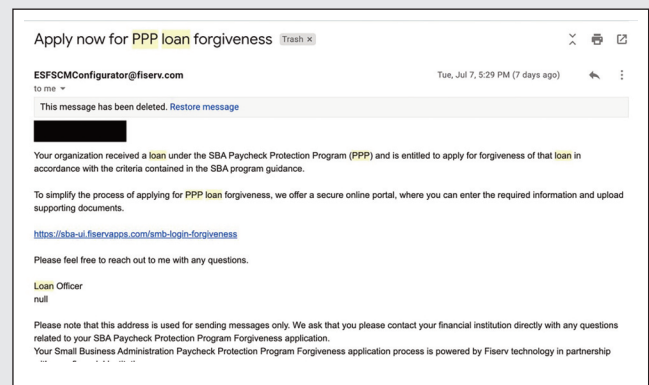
Apply now for PPP loan forgiveness Trash ×

ESFSCMConfigurator@fiserv.com
to me

Tue, Jul 7, 5:29 PM (7 days ago)

This message has been deleted. Restore message

Your organization received a loan under the SBA Paycheck Protection Program (PPP) and is entitled to apply for forgiveness of that loan in accordance with the criteria contained in the SBA program guidance.

To simplify the process of applying for PPP loan forgiveness, we offer a secure online portal, where you can enter the required information and upload supporting documents.

https://sba-ui.fiservapps.com/smb-login-forgiveness

Please feel free to reach out to me with any questions.

Loan Officer
null

Please note that this address is used for sending messages only. We ask that you please contact your financial institution directly with any questions related to your SBA Paycheck Protection Program Forgiveness application.
Your Small Business Administration Paycheck Protection Program Forgiveness application process is powered by Fiserv technology in partnership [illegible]